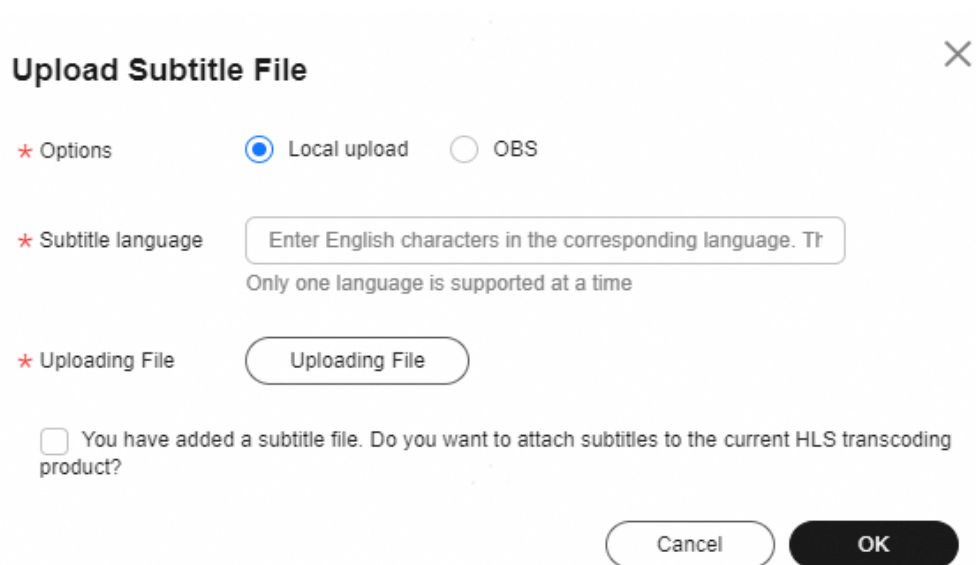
Upload Subtitle File

× 

* Options Local upload OBS

* Subtitle language Enter English characters in the corresponding language. Th

Only one language is supported at a time

* Uploading File Uploading File

You have added a subtitle file. Do you want to attach subtitles to the current HLS transcoding product?

Cancel OK